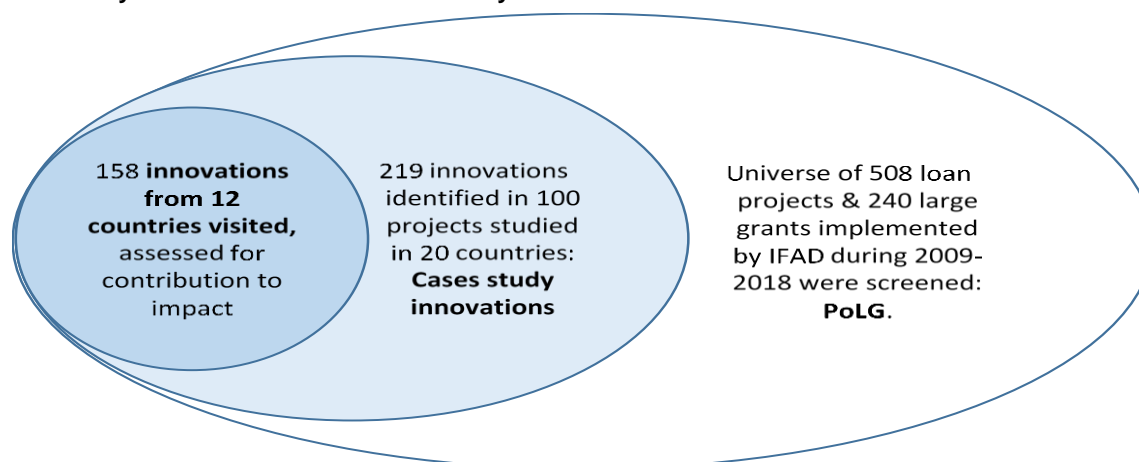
158 **innovations from 12 countries visited,** assessed for contribution to impact

219 innovations identified in 100 projects studied in 20 countries: **Cases study innovations**

Universe of 508 loan projects & 240 large grants implemented by IFAD during 2009-2018 were screened: **PoLG**.